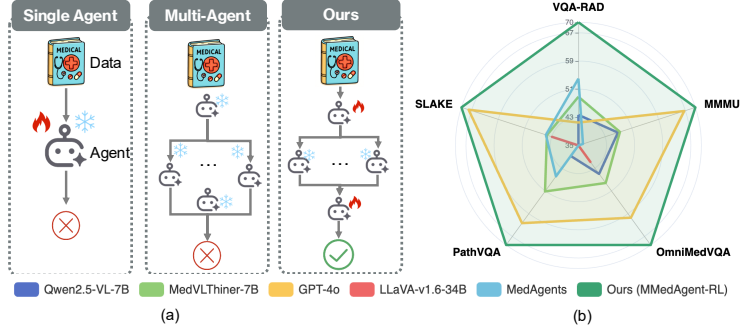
Single Agent

Data

Agent

Multi-Agent

...

Ours

...

MEDICAL

VQA-RAD

70

67

59

51

43

35

SLAKE

MMMU

PathVQA

OmniMedVQA

Qwen2.5-VL-7B MedVLThiner-7B GPT-4o LLaVA-v1.6-34B MedAgents Ours (MMedAgent-RL)

(a)

(b)